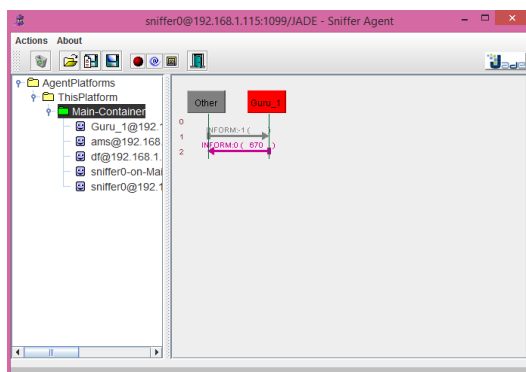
sniffer0@192.168.1.115:1099/JADE - Sniffer Agent

Actions About

AgentPlatforms
ThisPlatform
Main-Container
Guru_1@192.1
ams@192.168.
df@192.168.1.
sniffer0-on-Mai
sniffer0@192.1

Other
Guru_1
0
1
2
INFORM:-1 (
INFORM:0 ( 670 )